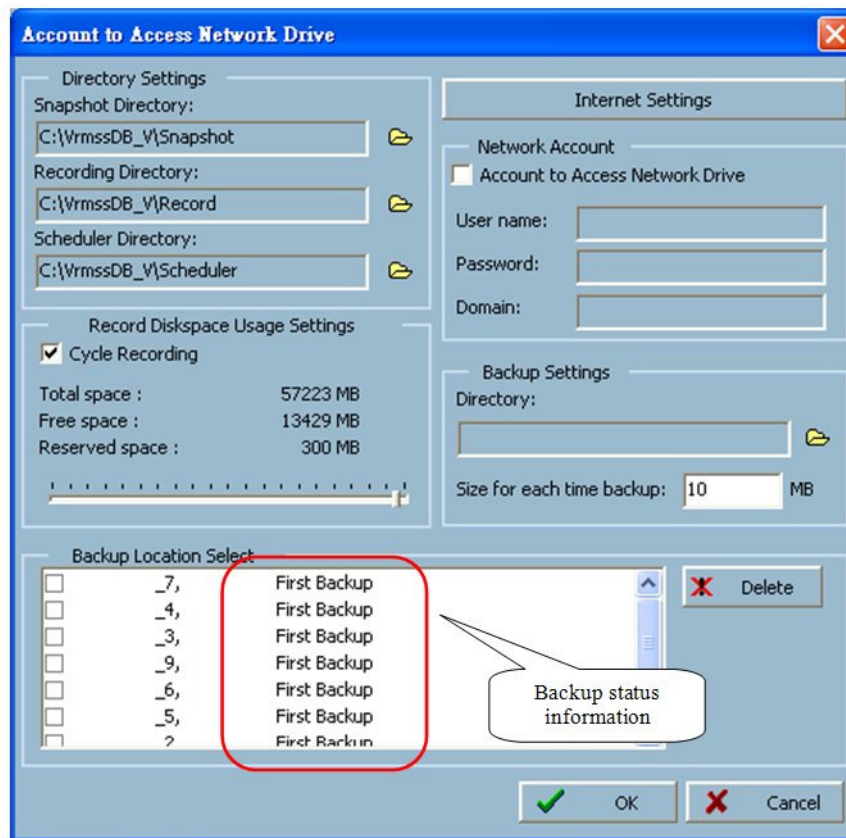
Account to Access Network Drive

Directory Settings
Snapshot Directory:
C:\VrmssDB_V\Snapshot
Recording Directory:
C:\VrmssDB_V\Record
Scheduler Directory:
C:\VrmssDB_V\Scheduler

Record Diskspace Usage Settings
Cycle Recording
Total space : 57223 MB
Free space : 13429 MB
Reserved space : 300 MB

Internet Settings

Network Account
Account to Access Network Drive
User name:
Password:
Domain:

Backup Settings
Directory:
Size for each time backup: 10 MB

Backup Location Select
_7, First Backup
_4, First Backup
_3, First Backup
_9, First Backup
_6, First Backup
_5, First Backup
_2 First Backup

Delete

Backup status information

OK
Cancel